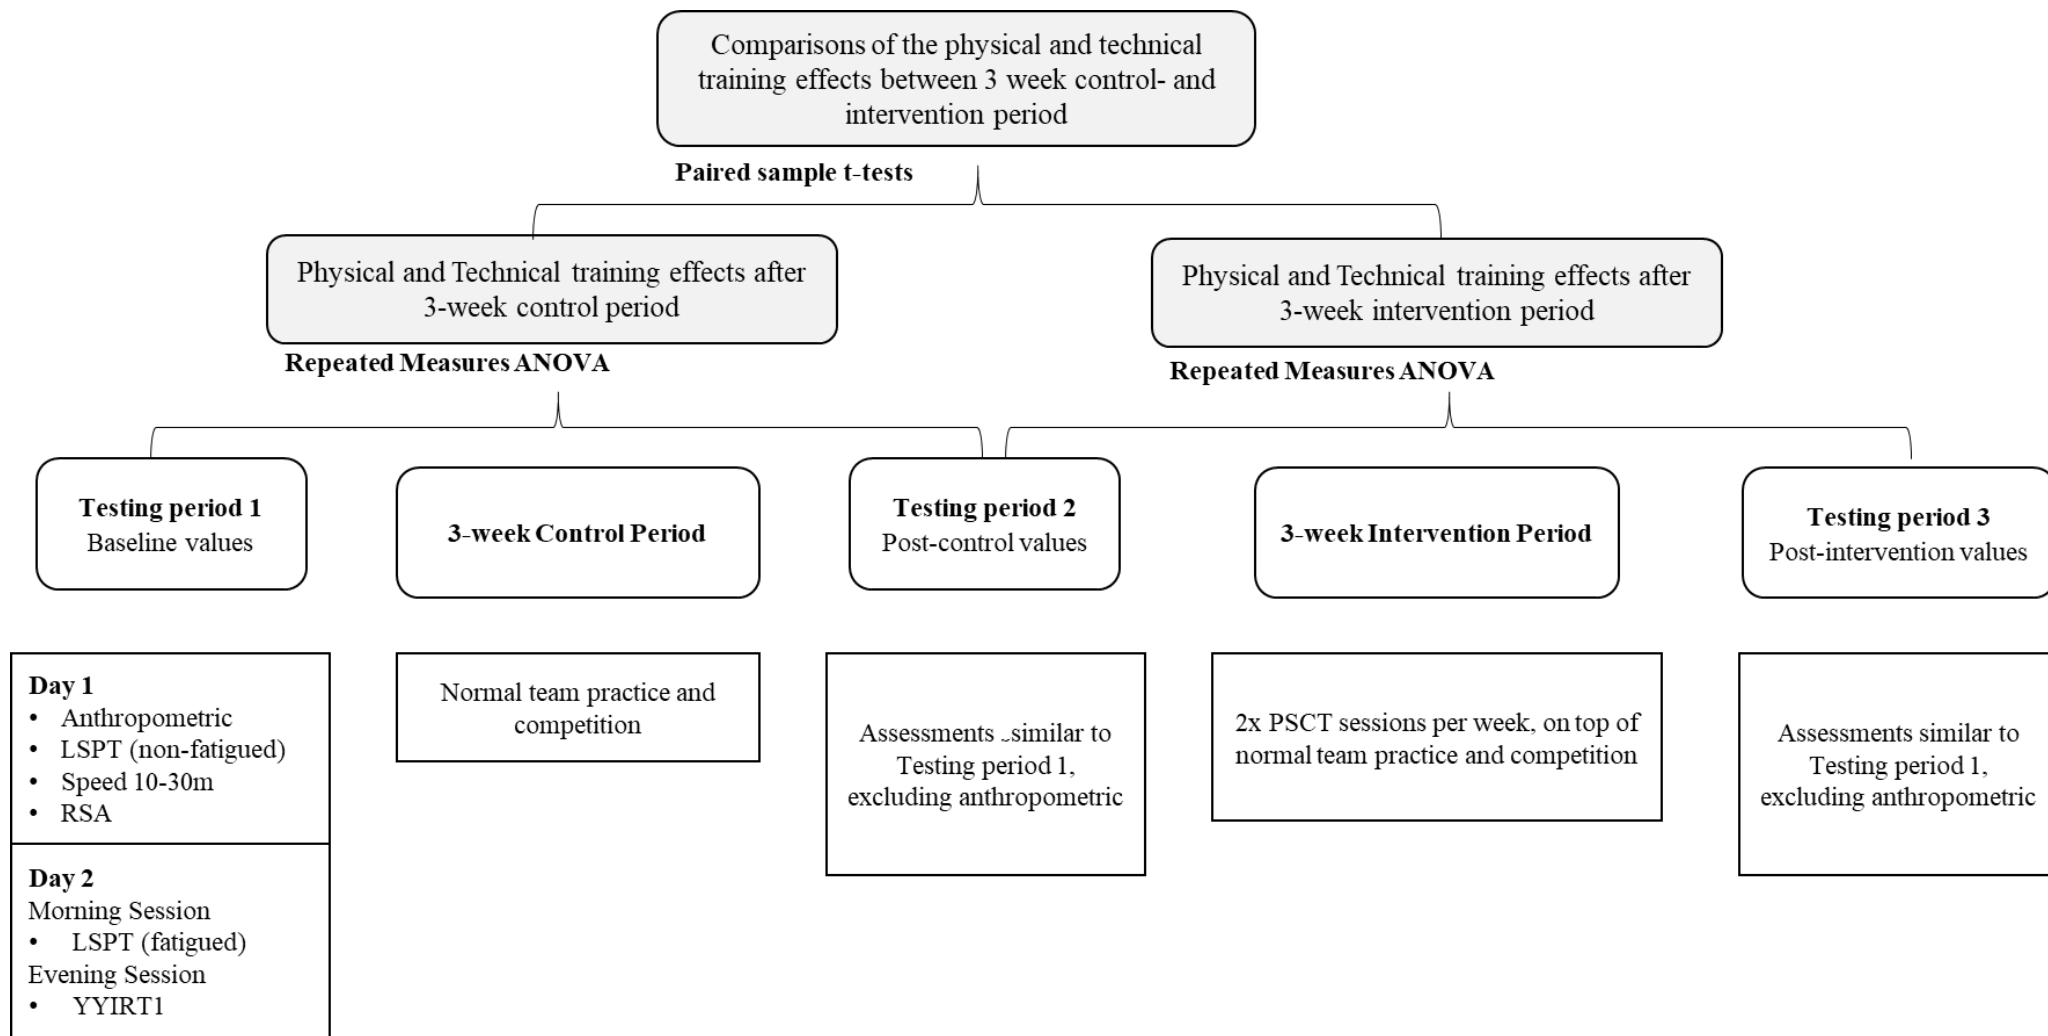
Comparisons of the physical and technical training effects between 3 week control- and intervention period

Paired sample t-tests

Physical and Technical training effects after 3-week control period

Physical and Technical training effects after 3-week intervention period

Repeated Measures ANOVA

Repeated Measures ANOVA

**Testing period 1**
Baseline values

**3-week Control Period**

**Testing period 2**
Post-control values

**3-week Intervention Period**

**Testing period 3**
Post-intervention values

**Day 1**
- Anthropometric
- LSPT (non-fatigued)
- Speed 10-30m
- RSA

**Day 2**
Morning Session
- LSPT (fatigued)

Evening Session
- YYIRT1

Normal team practice and competition

Assessments similar to Testing period 1, excluding anthropometric

2x PSCT sessions per week, on top of normal team practice and competition

Assessments similar to Testing period 1, excluding anthropometric